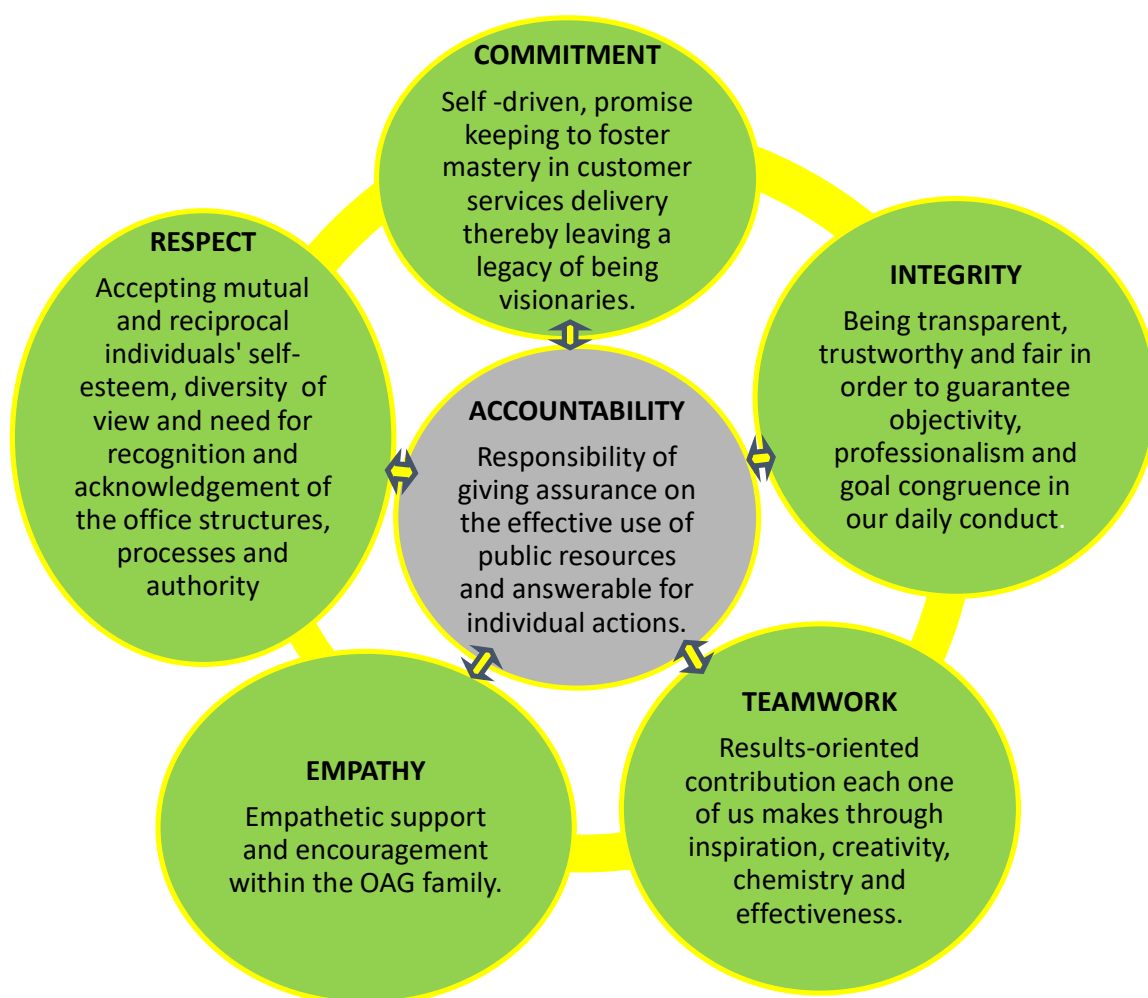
COMMITMENT

Self -driven, promise keeping to foster mastery in customer services delivery thereby leaving a legacy of being visionaries.

RESPECT

Accepting mutual and reciprocal individuals' self-esteem, diversity of view and need for recognition and acknowledgement of the office structures, processes and authority

INTEGRITY

Being transparent, trustworthy and fair in order to guarantee objectivity, professionalism and goal congruence in our daily conduct.

ACCOUNTABILITY

Responsibility of giving assurance on the effective use of public resources and answerable for individual actions.

EMPATHY

Empathetic support and encouragement within the OAG family.

TEAMWORK

Results-oriented contribution each one of us makes through inspiration, creativity, chemistry and effectiveness.